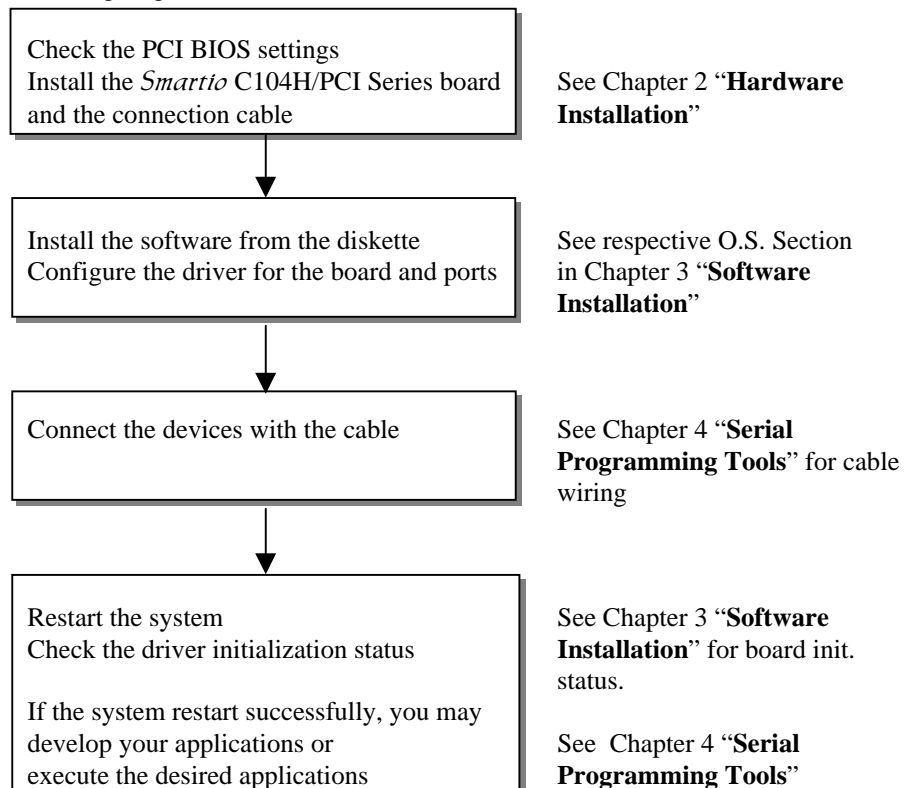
Check the PCI BIOS settings
Install the *Smartio* C104H/PCI Series board and the connection cable

See Chapter 2 "**Hardware Installation**"

Install the software from the diskette
Configure the driver for the board and ports

See respective O.S. Section in Chapter 3 "**Software Installation**"

Connect the devices with the cable

See Chapter 4 "**Serial Programming Tools**" for cable wiring

Restart the system
Check the driver initialization status

If the system restart successfully, you may develop your applications or execute the desired applications

See Chapter 3 "**Software Installation**" for board init. status.

See Chapter 4 "**Serial Programming Tools**"